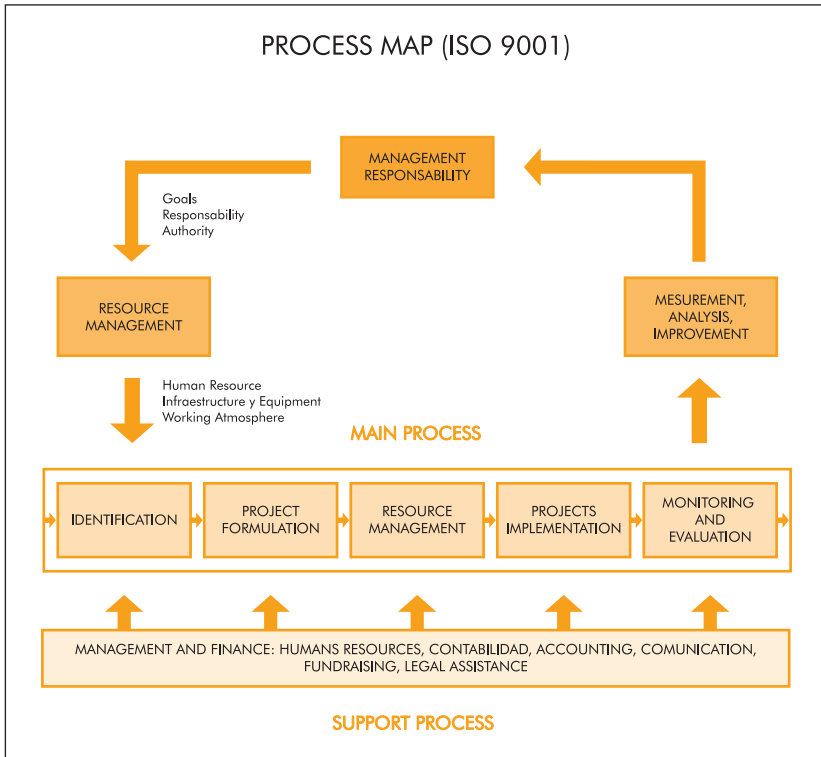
PROCESS MAP (ISO 9001)

MANAGEMENT RESPONSABILITY

Goals
Responsability
Authority

RESOURCE MANAGEMENT

MESUREMENT, ANALYSIS, IMPROVEMENT

Human Resource
Infraestructure y Equipment
Working Atmosphere

MAIN PROCESS

IDENTIFICATION

PROJECT FORMULATION

RESOURCE MANAGEMENT

PROJECTS IMPLEMENTATION

MONITORING AND EVALUATION

MANAGEMENT AND FINANCE: HUMANS RESOURCES, CONTABILIDAD, ACCOUNTING, COMUNICATION, FUNDRAISING, LEGAL ASSISTANCE

SUPPORT PROCESS